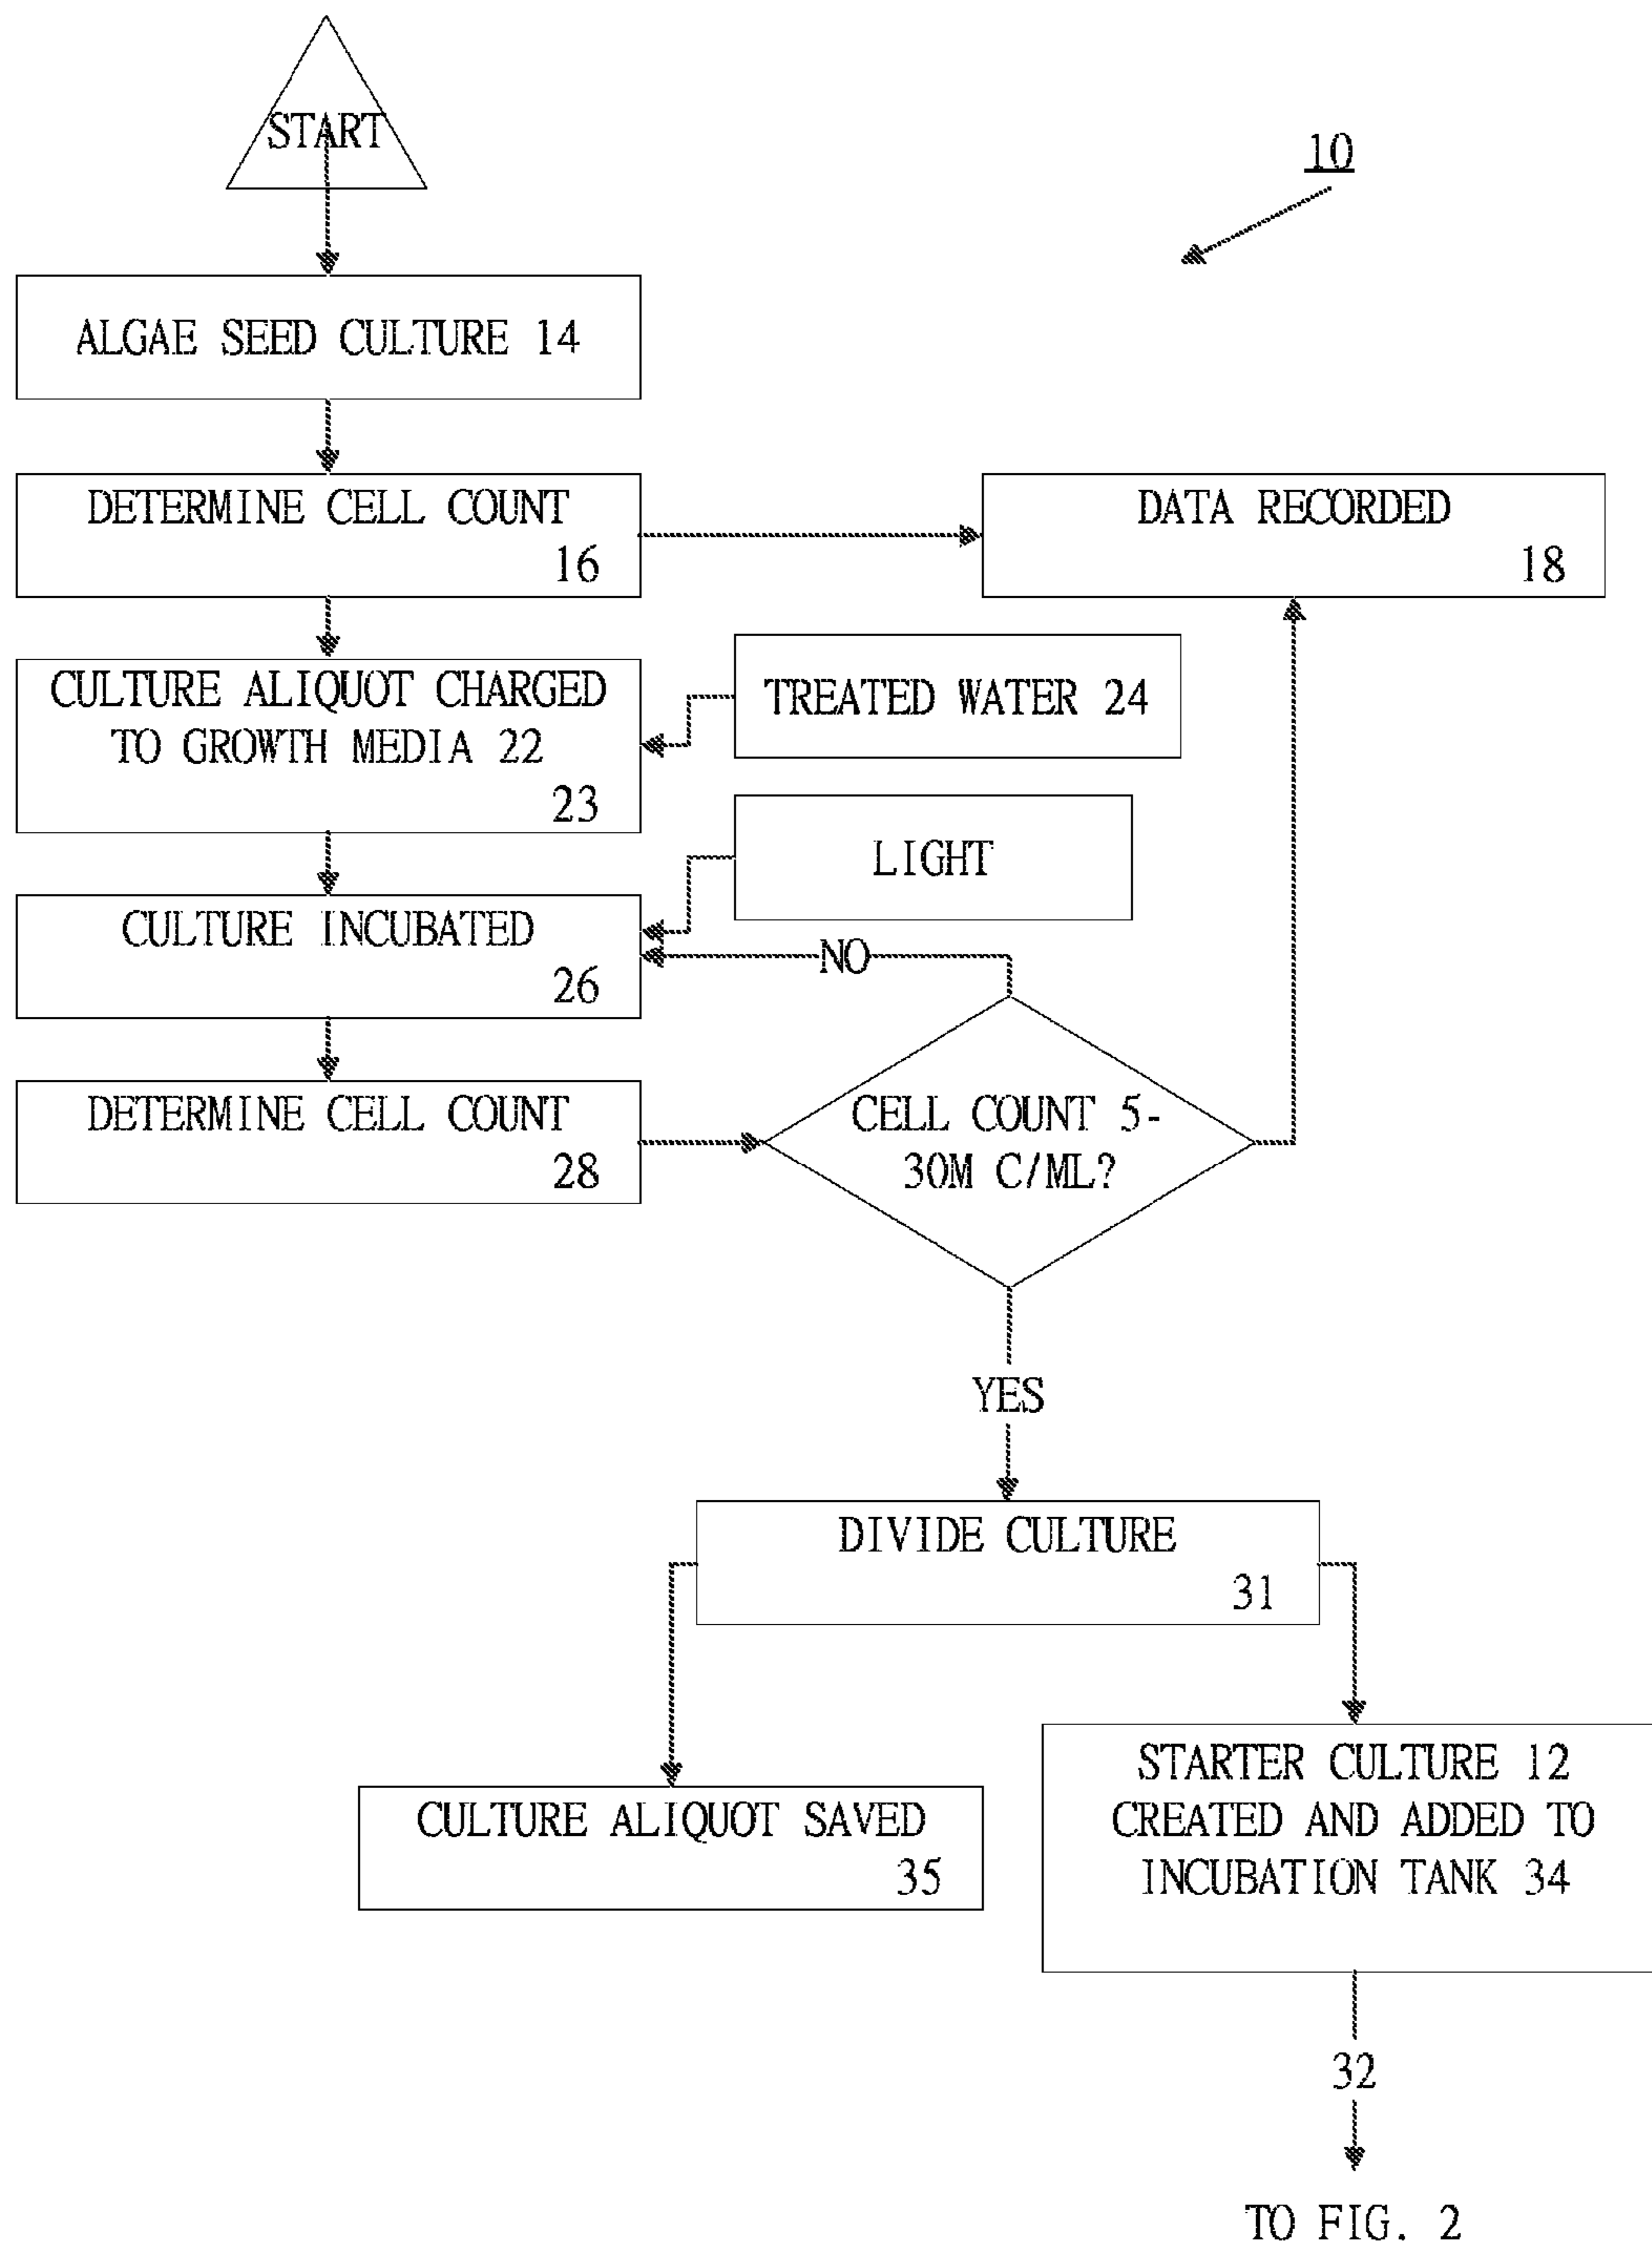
START

10

ALGAE SEED CULTURE 14

DETERMINE CELL COUNT 16

DATA RECORDED 18

CULTURE ALIQUOT CHARGED TO GROWTH MEDIA 22 23

TREATED WATER 24

LIGHT

CULTURE INCUBATED 26

NO

DETERMINE CELL COUNT 28

CELL COUNT 5-30M C/ML?

YES

DIVIDE CULTURE 31

CULTURE ALIQUOT SAVED 35

STARTER CULTURE 12 CREATED AND ADDED TO INCUBATION TANK 34

32

TO FIG. 2